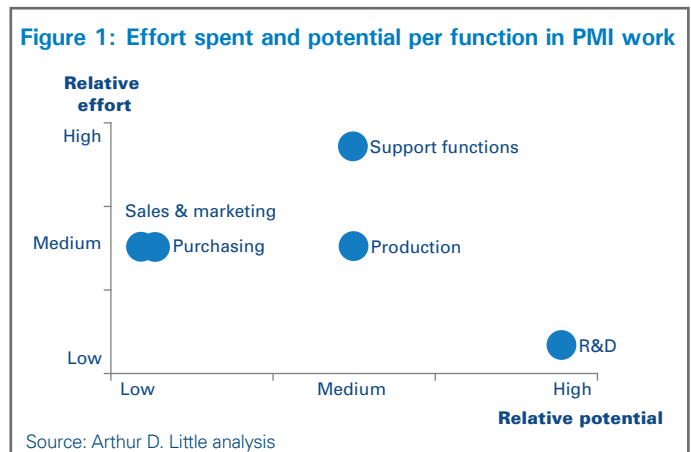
Figure 1: Effort spent and potential per function in PMI work

Relative effort

High

Medium

Low

Support functions

Sales & marketing

Purchasing

Production

R&D

Low

Medium

High

Relative potential

Source: Arthur D. Little analysis